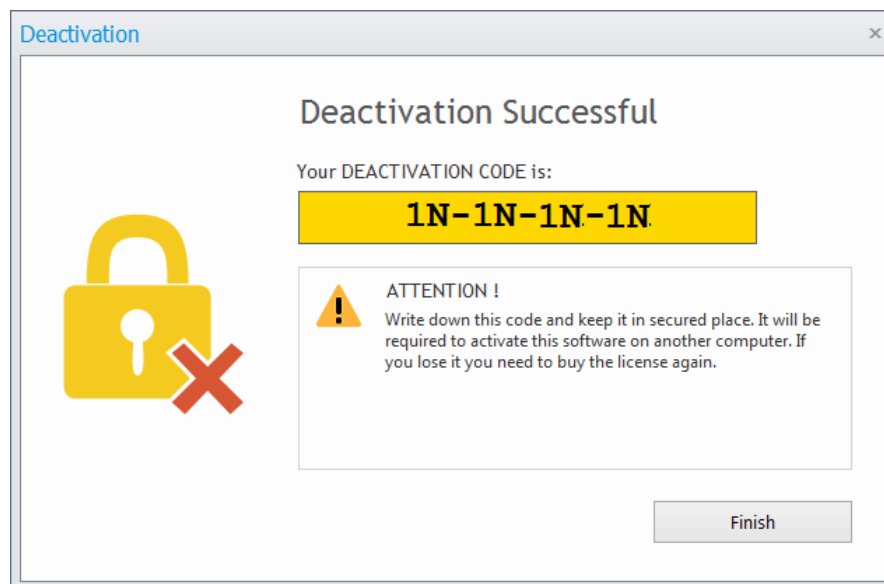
Deactivation

×

Deactivation Successful

Your DEACTIVATION CODE is:

1N-1N-1N-1N

ATTENTION !

Write down this code and keep it in secured place. It will be required to activate this software on another computer. If you lose it you need to buy the license again.

Finish